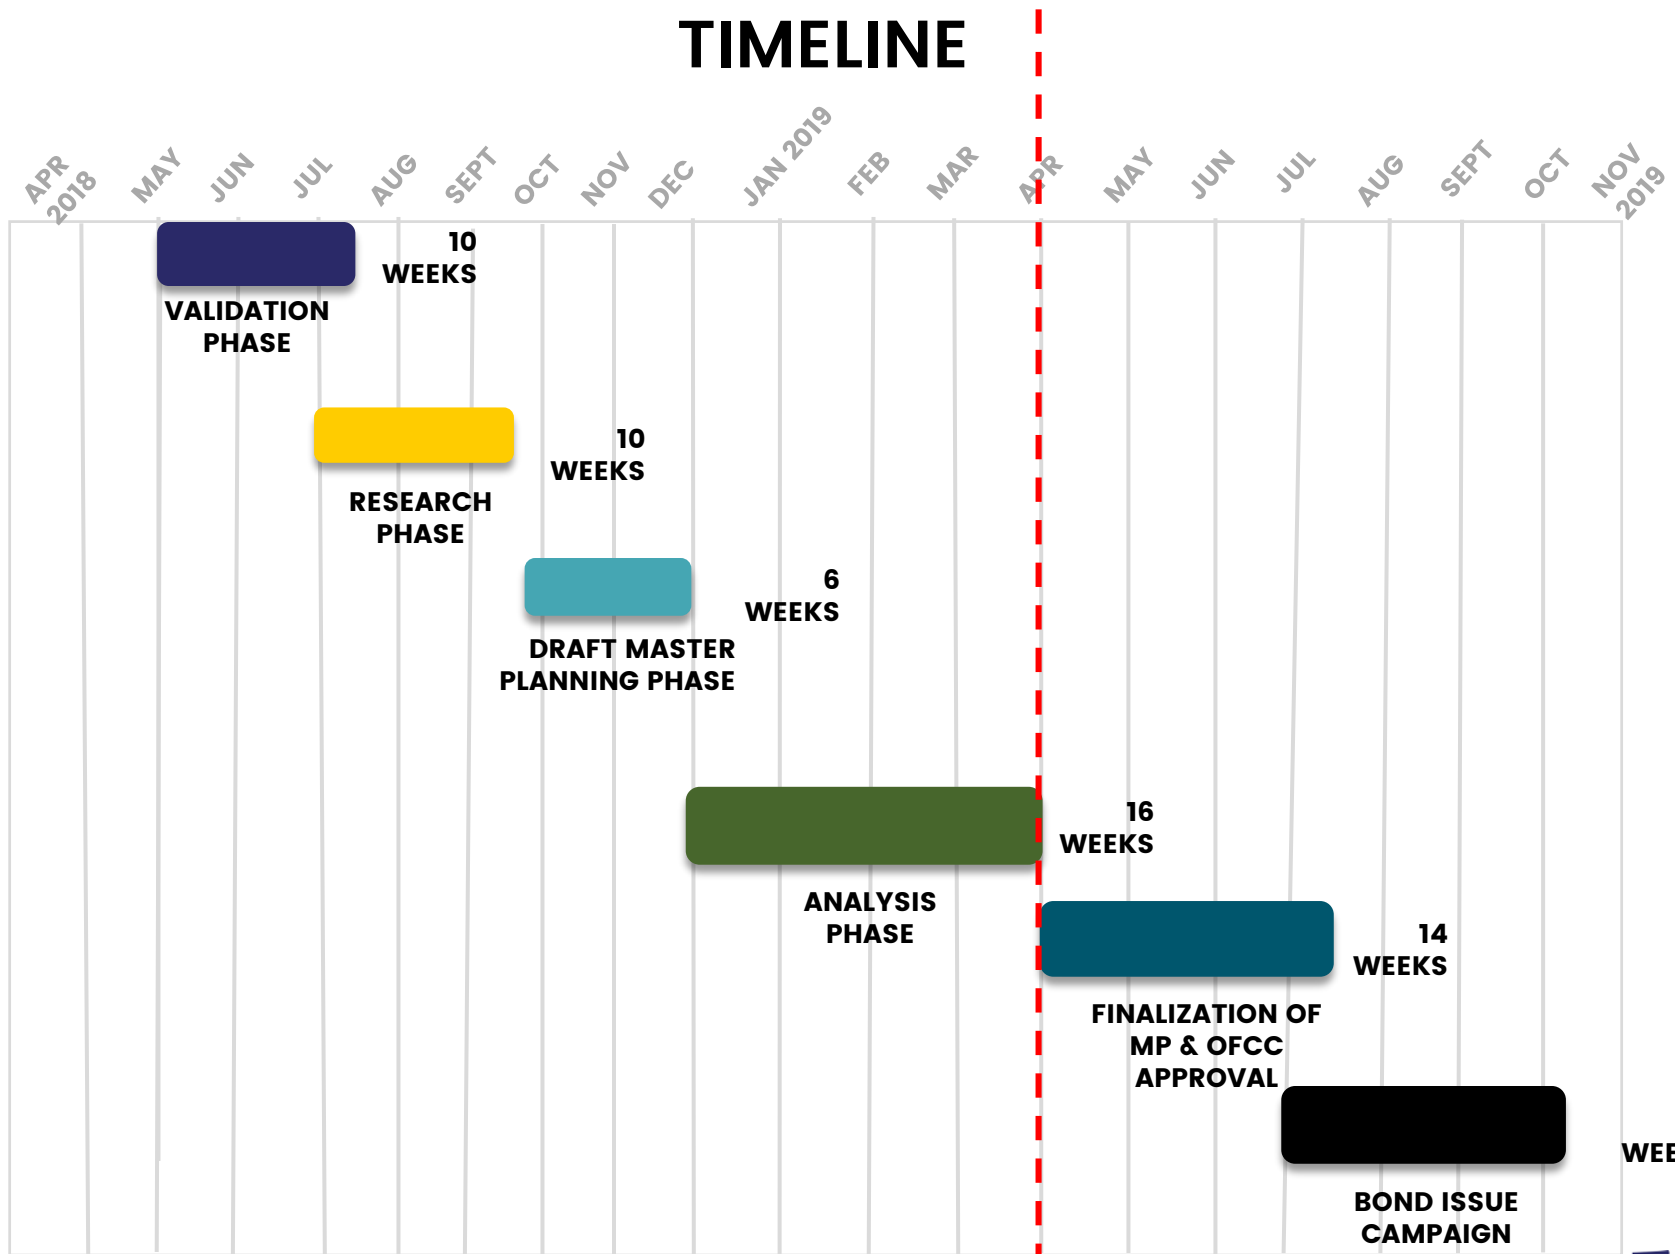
TIMELINE

APR 2018
MAY
JUN
JUL
AUG
SEPT
OCT
NOV
DEC
JAN 2019
FEB
MAR
APR
MAY
JUN
JUL
AUG
SEPT
OCT
NOV 2019

10 WEEKS
VALIDATION PHASE

10 WEEKS
RESEARCH PHASE

6 WEEKS
DRAFT MASTER PLANNING PHASE

16 WEEKS
ANALYSIS PHASE

14 WEEKS
FINALIZATION OF MP & OFCC APPROVAL

WEE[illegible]
BOND ISSUE CAMPAIGN